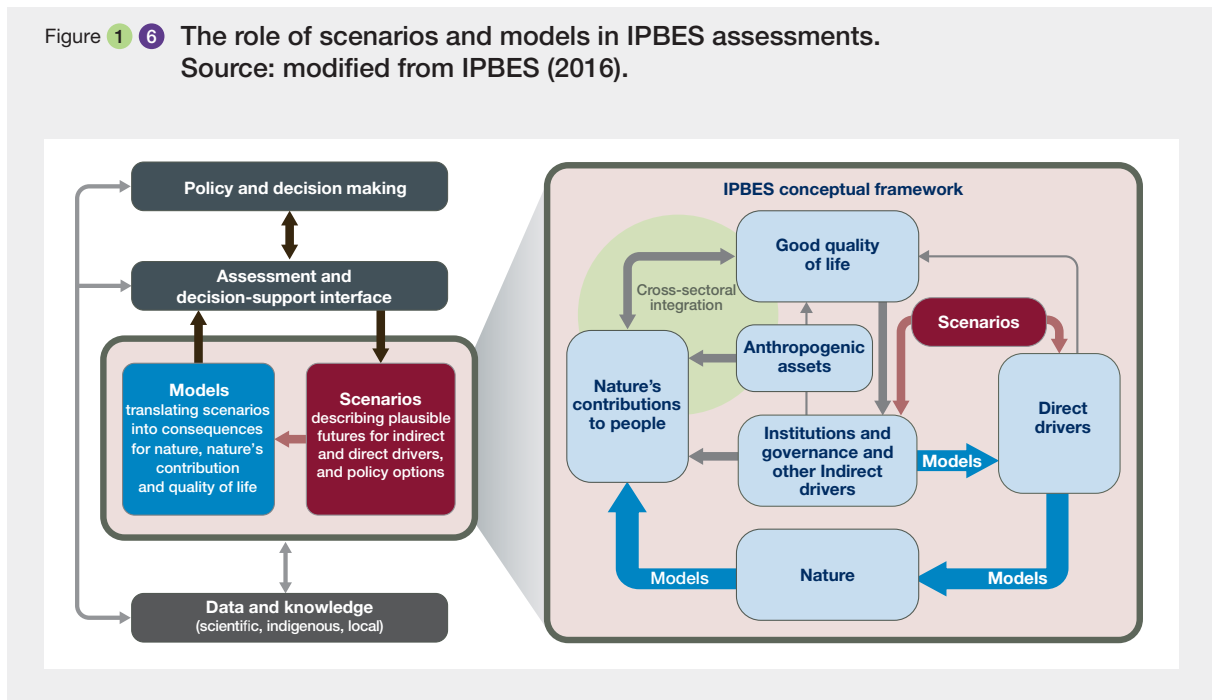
Figure 1 6 The role of scenarios and models in IPBES assessments. Source: modified from IPBES (2016).

Policy and decision making

Assessment and decision-support interface

Models
translating scenarios into consequences for nature, nature's contribution and quality of life

Scenarios
describing plausible futures for indirect and direct drivers, and policy options

Data and knowledge
(scientific, indigenous, local)

IPBES conceptual framework

Good quality of life

Cross-sectoral integration

Scenarios

Anthropogenic assets

Nature's contributions to people

Direct drivers

Institutions and governance and other Indirect drivers

Models

Models

Nature

Models